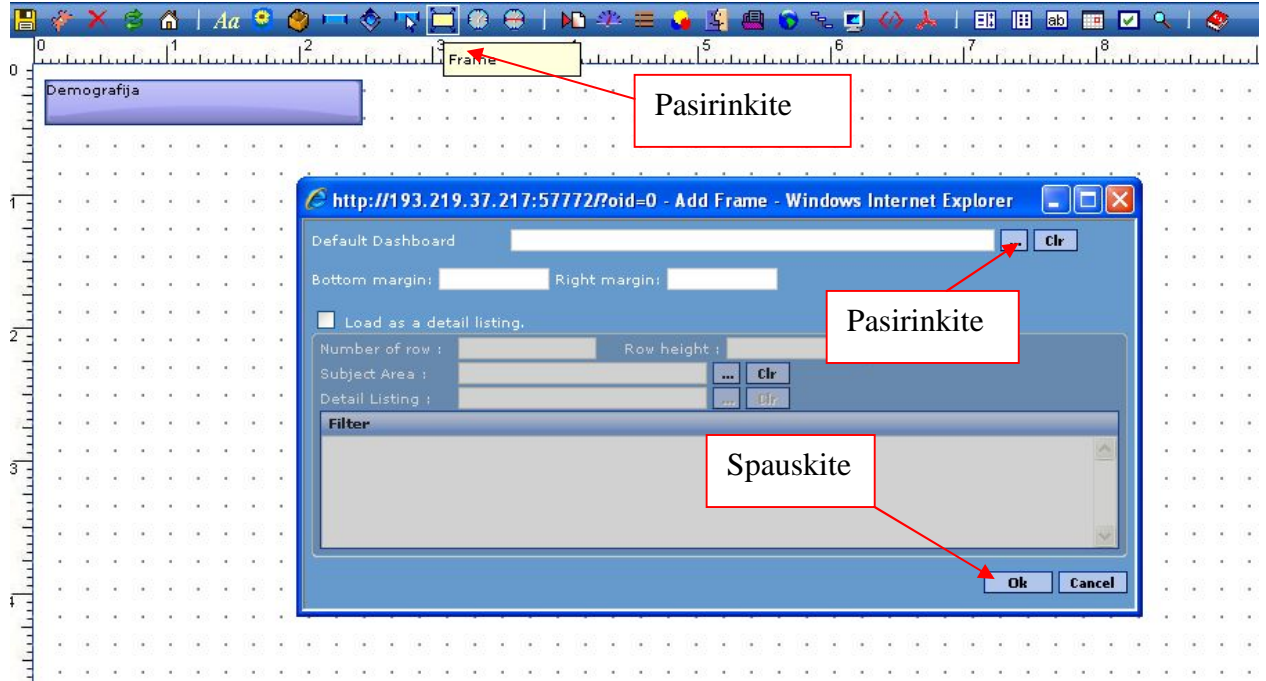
Aa

0 1 2 3 4 5 6 7 8

Frame

Pasirinkite

Demografija

http://193.219.37.217:57772/?oid=0 - Add Frame - Windows Internet Explorer

Default Dashboard ... Clr

Bottom margin: Right margin:

Pasirinkite

Load as a detail listing.

Number of row : Row height :

Subject Area : ... Clr

Detail Listing : ... Clr

Filter

Spauskite

Ok Cancel